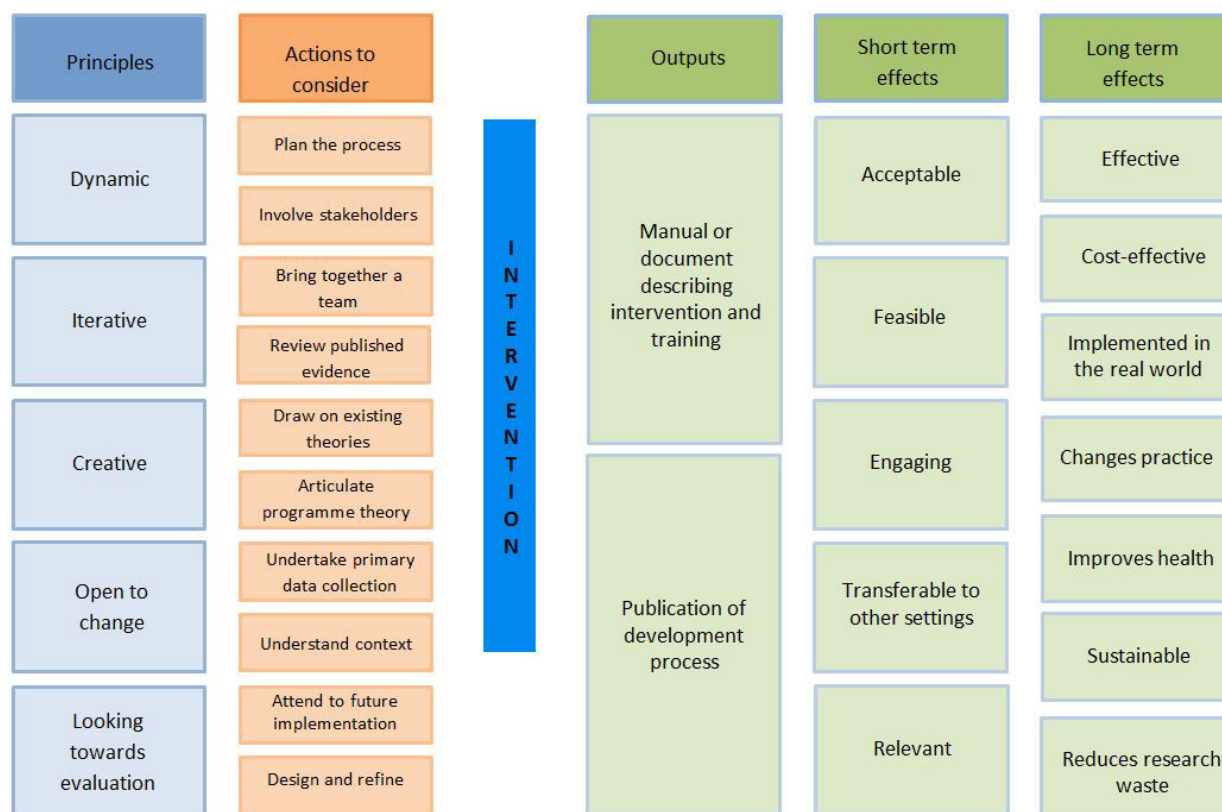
Principles

Dynamic

Iterative

Creative

Open to change

Looking towards evaluation

Actions to consider

Plan the process

Involve stakeholders

Bring together a team

Review published evidence

Draw on existing theories

Articulate programme theory

Undertake primary data collection

Understand context

Attend to future implementation

Design and refine

INTERVENTION

Outputs

Manual or document describing intervention and training

Publication of development process

Short term effects

Acceptable

Feasible

Engaging

Transferable to other settings

Relevant

Long term effects

Effective

Cost-effective

Implemented in the real world

Changes practice

Improves health

Sustainable

Reduces research waste